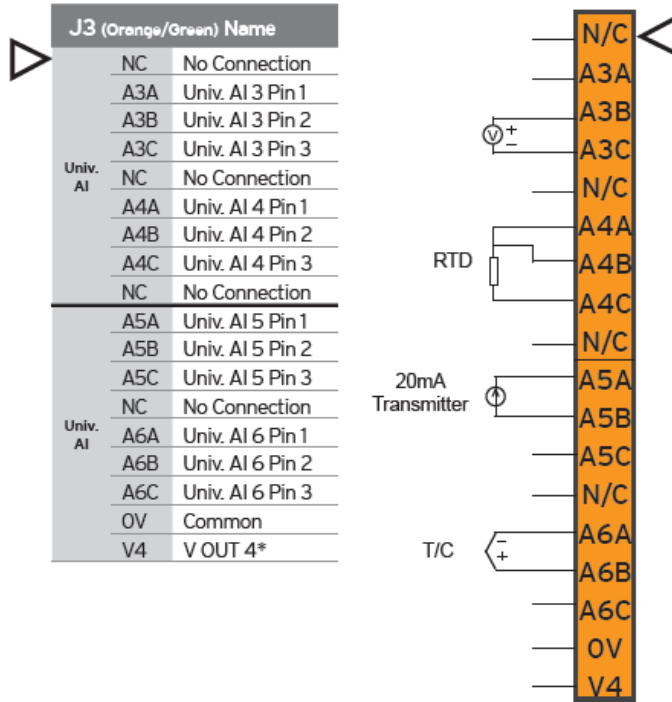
| J3 (Orange/Green) | | Name |
|---|---|---|
| Univ. AI | NC | No Connection |
| | A3A | Univ. AI 3 Pin 1 |
| | A3B | Univ. AI 3 Pin 2 |
| | A3C | Univ. AI 3 Pin 3 |
| | NC | No Connection |
| | A4A | Univ. AI 4 Pin 1 |
| | A4B | Univ. AI 4 Pin 2 |
| | A4C | Univ. AI 4 Pin 3 |
| | NC | No Connection |
| Univ. AI | A5A | Univ. AI 5 Pin 1 |
| | A5B | Univ. AI 5 Pin 2 |
| | A5C | Univ. AI 5 Pin 3 |
| | NC | No Connection |
| | A6A | Univ. AI 6 Pin 1 |
| | A6B | Univ. AI 6 Pin 2 |
| | A6C | Univ. AI 6 Pin 3 |
| | 0V | Common |
| | V4 | V OUT 4* |

N/C
A3A
A3B
V + −
A3C
N/C
A4A
RTD
A4B
A4C
N/C
20mA Transmitter
A5A
A5B
A5C
N/C
A6A
T/C − +
A6B
A6C
0V
V4